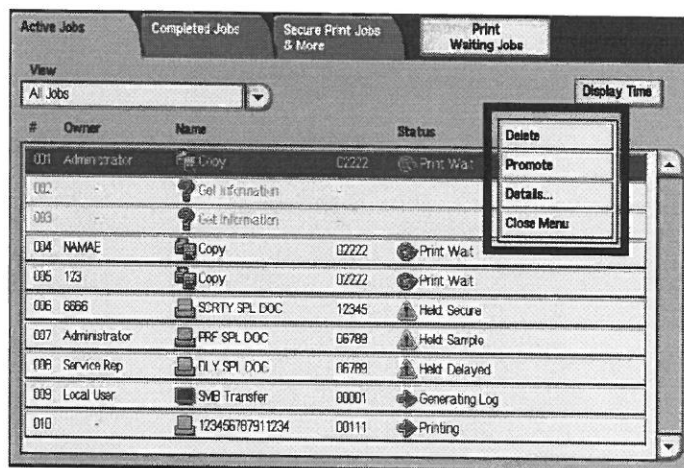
Active Jobs | Completed Jobs | Secure Print Jobs & More | Print Waiting Jobs

View
All Jobs

Display Time

| # | Owner | Name | | Status |
|---|---|---|---|---|
| 001 | Administrator | Copy | 02222 | Print Wait |
| 002 | - | Get Information | - | |
| 003 | - | Get Information | - | |
| 004 | NAMAE | Copy | 02222 | Print Wait |
| 005 | 123 | Copy | 02222 | Print Wait |
| 006 | 6666 | SCRTY SPL DOC | 12345 | Held: Secure |
| 007 | Administrator | PRF SPL DOC | 06789 | Held: Sample |
| 008 | Service Rep | DLY SPL DOC | 06789 | Held: Delayed |
| 009 | Local User | SMB Transfer | 00001 | Generating Log |
| 010 | - | 1234567891234 | 00111 | Printing |

Delete
Promote
Details...
Close Menu